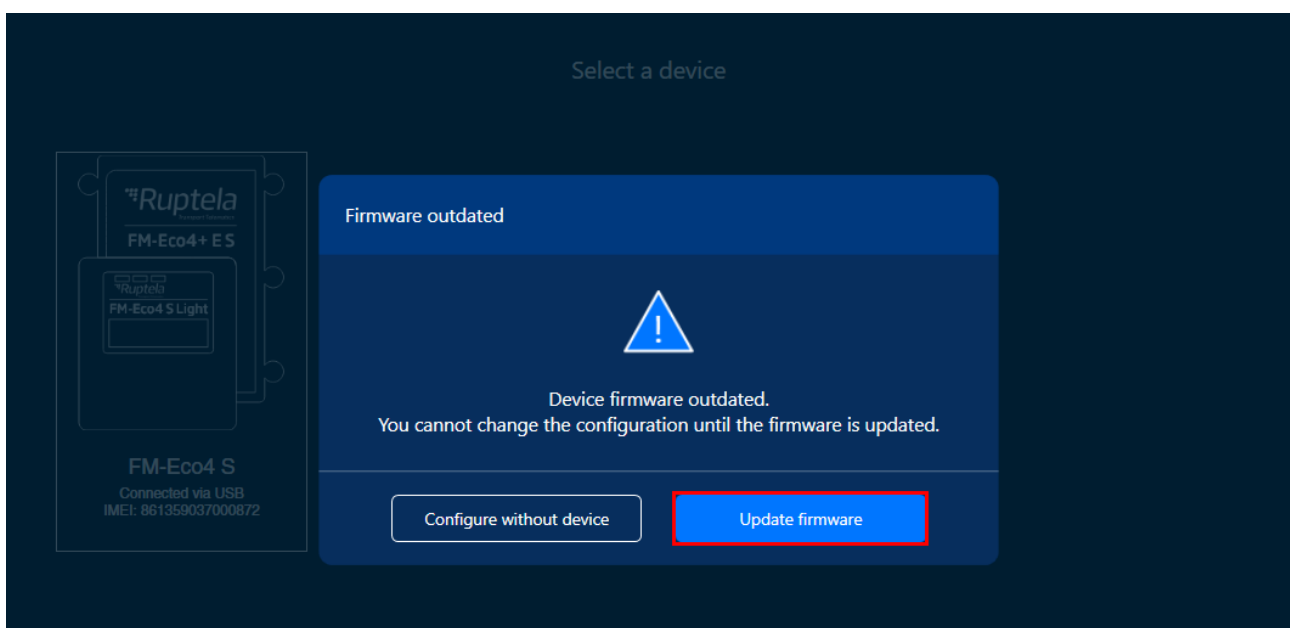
Select a device

Ruptela
Transport Telematics
FM-Eco4+ E S

Ruptela
FM-Eco4 S Light

FM-Eco4 S
Connected via USB
IMEI: 861359037000872

Firmware outdated

!

Device firmware outdated.
You cannot change the configuration until the firmware is updated.

Configure without device

Update firmware